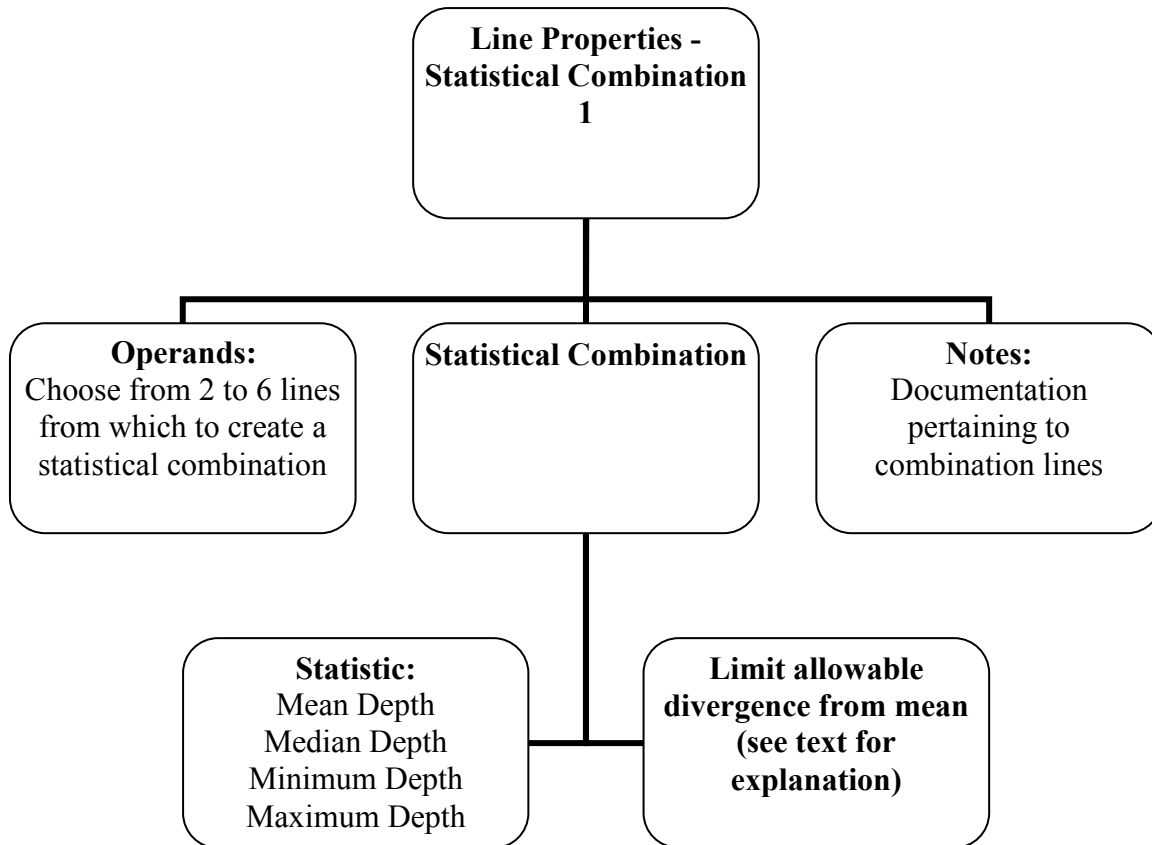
Line Properties - Statistical Combination 1

Operands:
Choose from 2 to 6 lines from which to create a statistical combination

Statistical Combination

Notes:
Documentation pertaining to combination lines

Statistic:
Mean Depth
Median Depth
Minimum Depth
Maximum Depth

Limit allowable divergence from mean (see text for explanation)